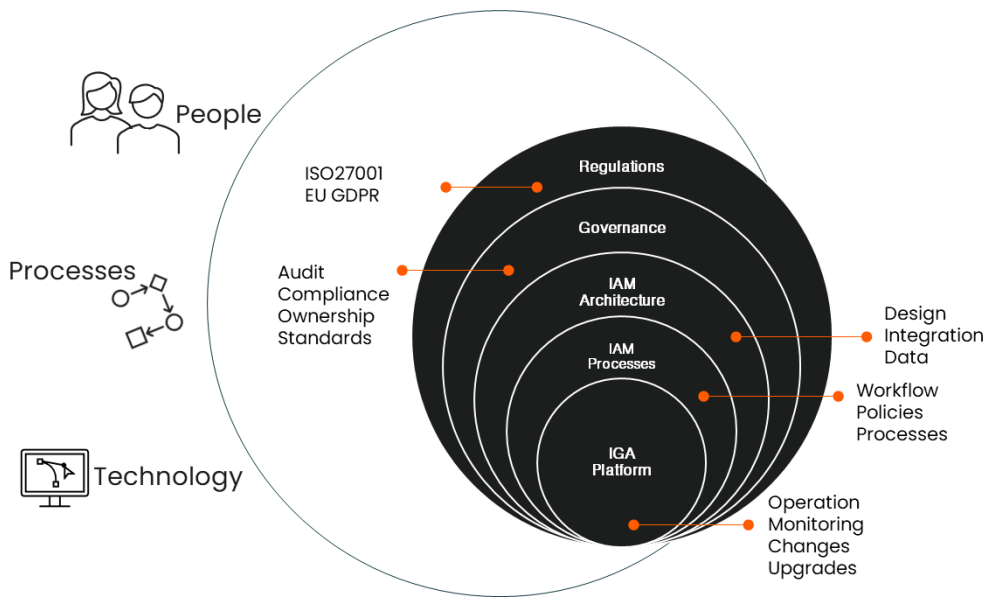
People

Processes

Technology

ISO27001
EU GDPR

Regulations

Governance

Audit
Compliance
Ownership
Standards

IAM
Architecture

Design
Integration
Data

IAM
Processes

Workflow
Policies
Processes

IGA
Platform

Operation
Monitoring
Changes
Upgrades